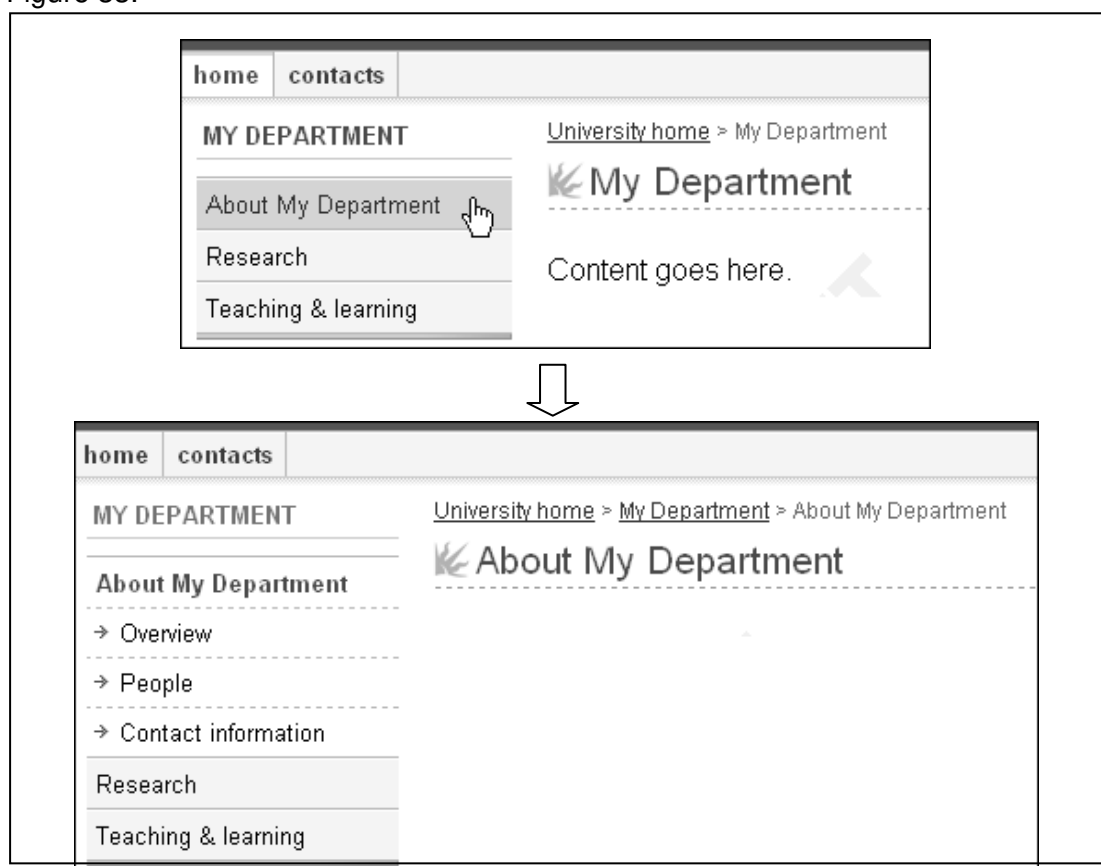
home | contacts

MY DEPARTMENT

About My Department

Research

Teaching & learning

University home > My Department

My Department

Content goes here.

home | contacts

MY DEPARTMENT

About My Department

→ Overview

→ People

→ Contact information

Research

Teaching & learning

University home > My Department > About My Department

About My Department